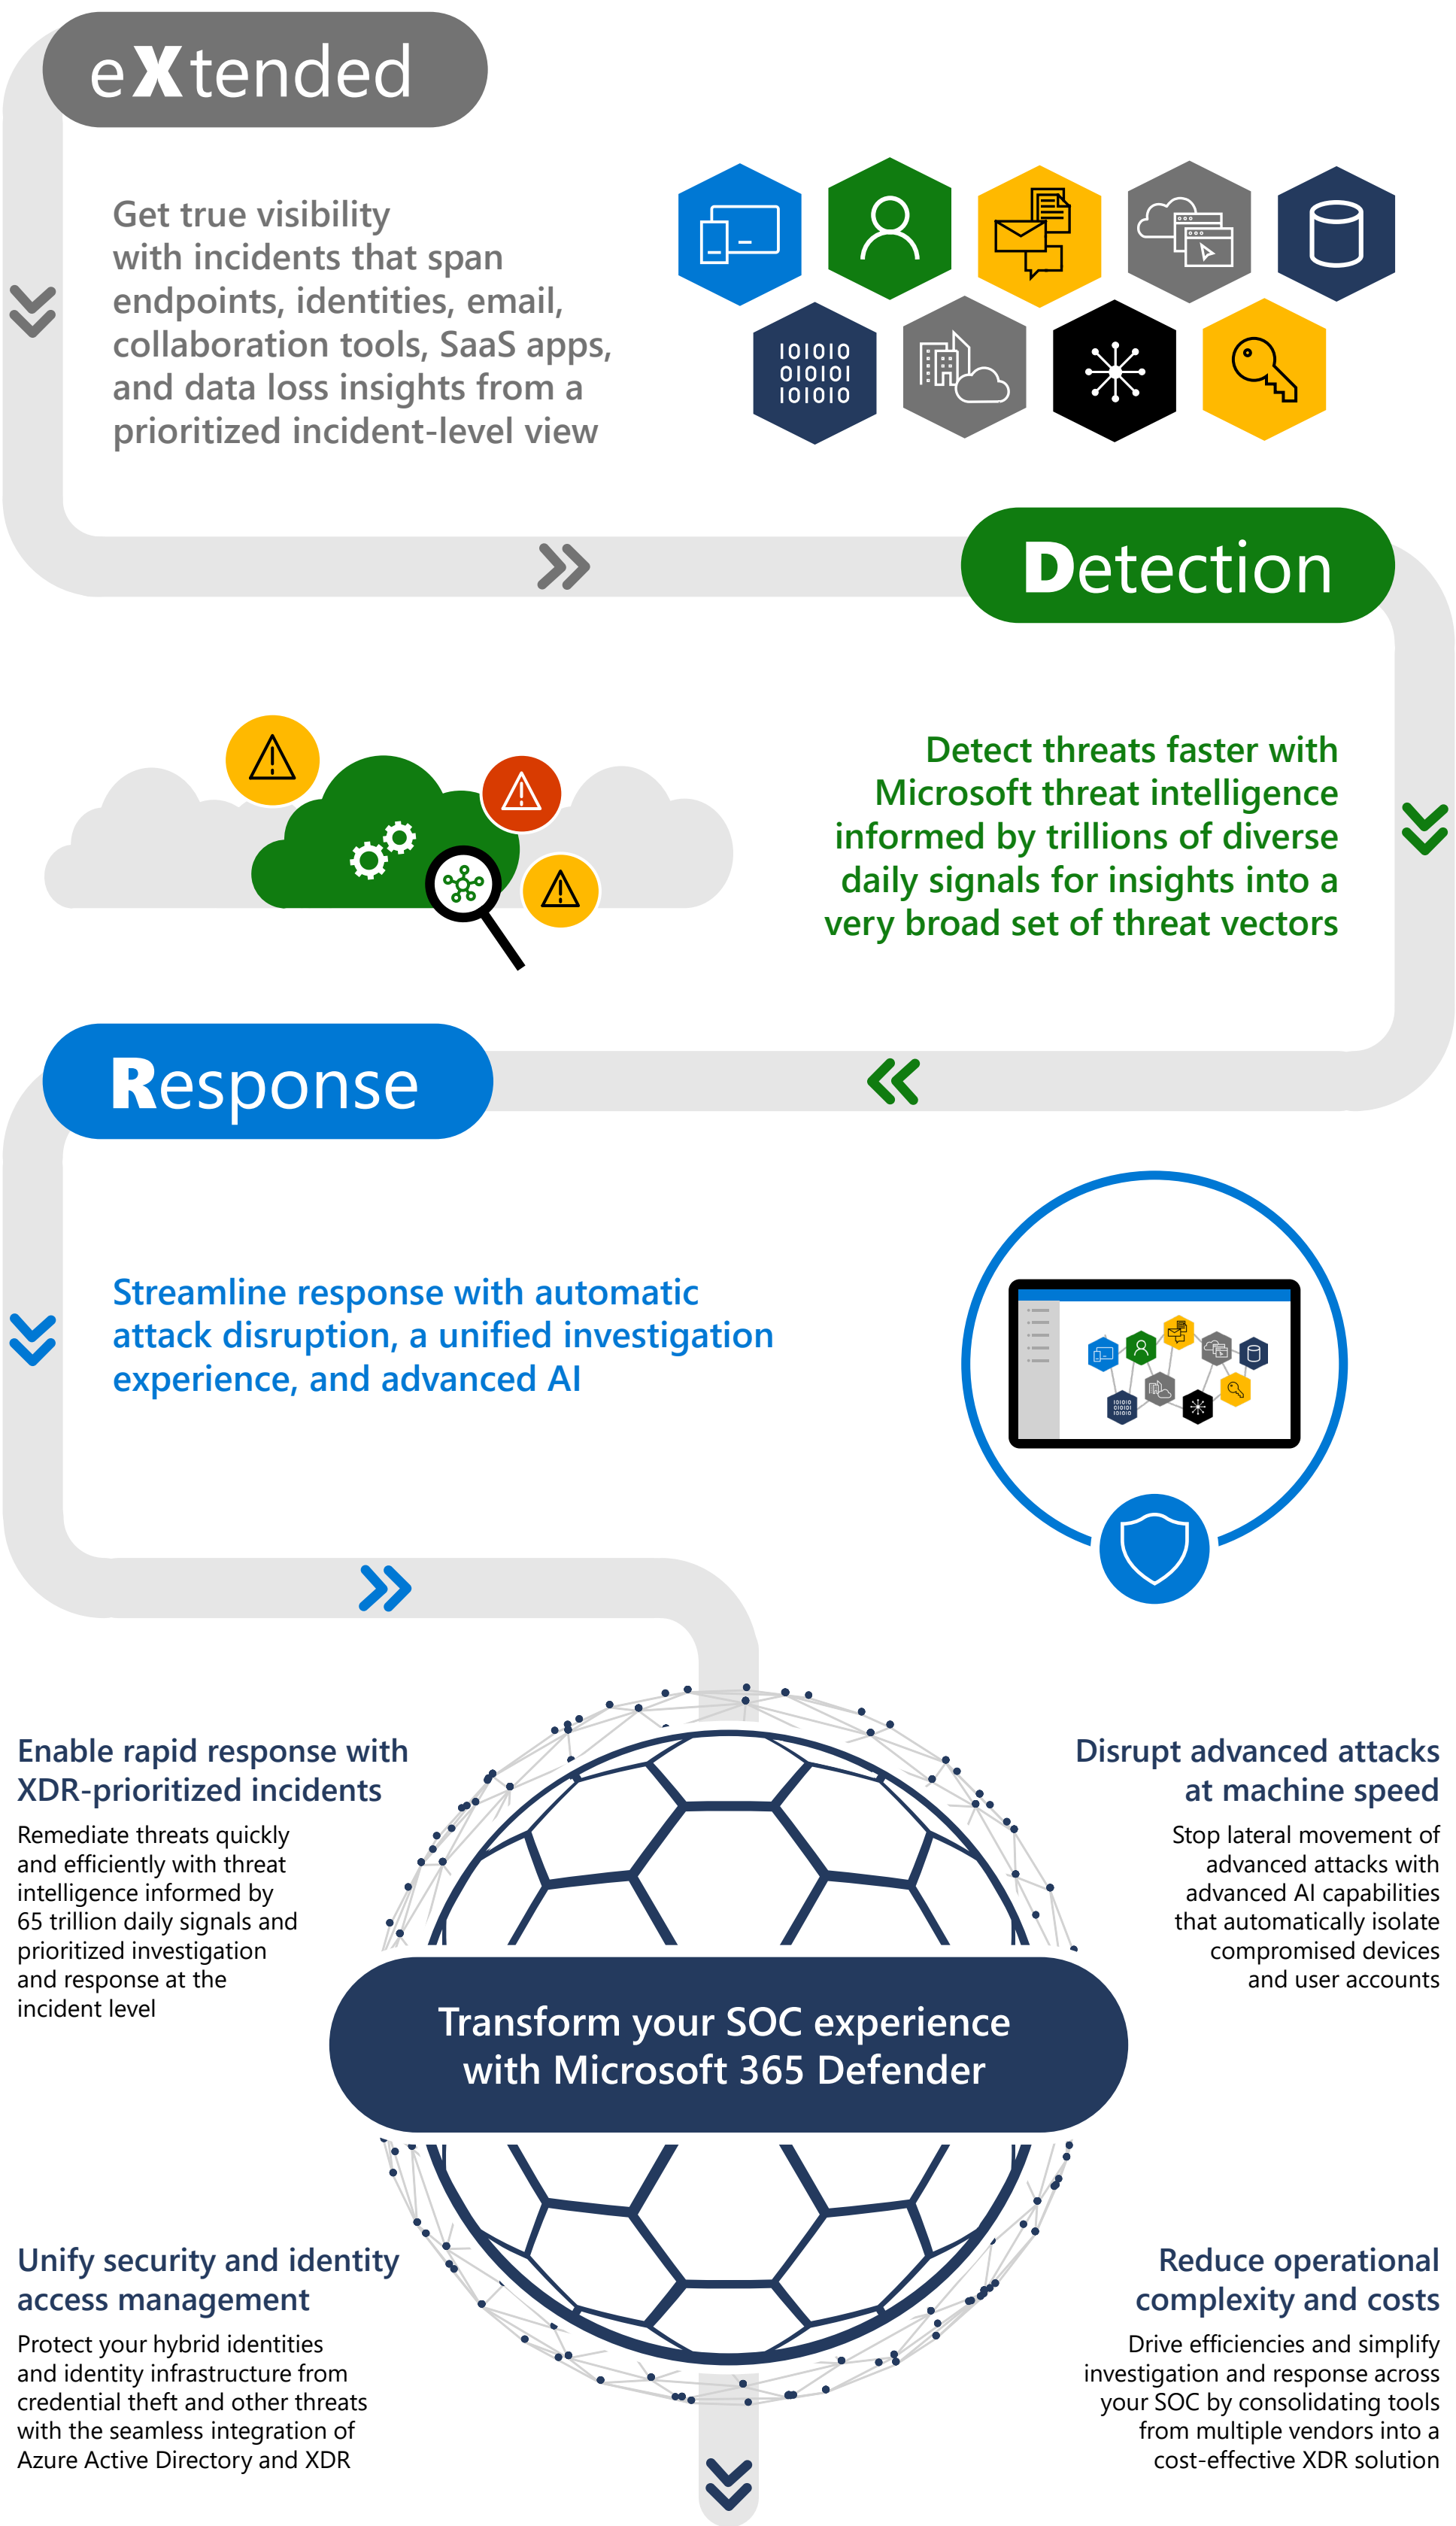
eXtended

Get true visibility with incidents that span endpoints, identities, email, collaboration tools, SaaS apps, and data loss insights from a prioritized incident-level view

101010
010101
101010

Detection

Detect threats faster with Microsoft threat intelligence informed by trillions of diverse daily signals for insights into a very broad set of threat vectors

Response

Streamline response with automatic attack disruption, a unified investigation experience, and advanced AI

Enable rapid response with XDR-prioritized incidents

Remediate threats quickly and efficiently with threat intelligence informed by 65 trillion daily signals and prioritized investigation and response at the incident level

Disrupt advanced attacks at machine speed

Stop lateral movement of advanced attacks with advanced AI capabilities that automatically isolate compromised devices and user accounts

Transform your SOC experience with Microsoft 365 Defender

Unify security and identity access management

Protect your hybrid identities and identity infrastructure from credential theft and other threats with the seamless integration of Azure Active Directory and XDR

Reduce operational complexity and costs

Drive efficiencies and simplify investigation and response across your SOC by consolidating tools from multiple vendors into a cost-effective XDR solution